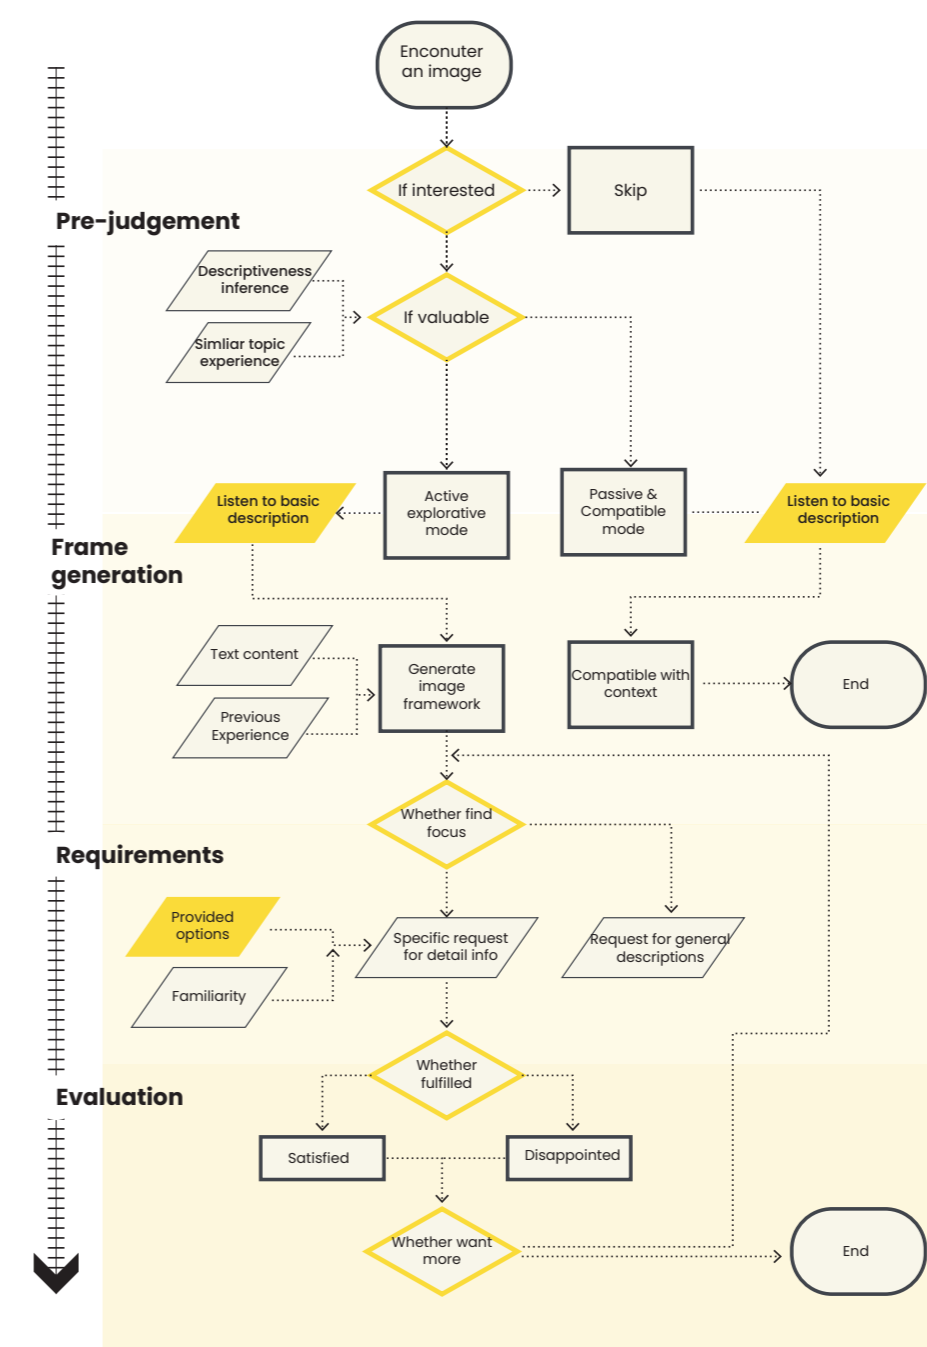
Enconuter an image

If interested

Skip

Pre-judgement

Descriptiveness inference

Simliar topic experience

If valuable

Listen to basic description

Active explorative mode

Passive & Compatible mode

Listen to basic description

Frame generation

Text content

Previous Experience

Generate image framework

Compatible with context

End

Whether find focus

Requirements

Provided options

Familiarity

Specific request for detail info

Request for general descriptions

Whether fulfilled

Evaluation

Satisfied

Disappointed

Whether want more

End